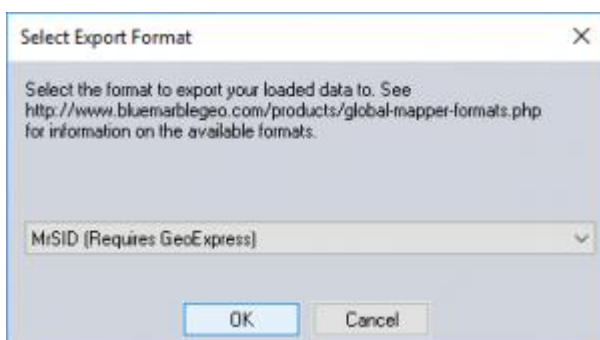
Select Export Format

×

Select the format to export your loaded data to. See http://www.bluemarblegeo.com/products/global-mapper-formats.php for information on the available formats.

MrSID (Requires GeoExpress)

OK

Cancel